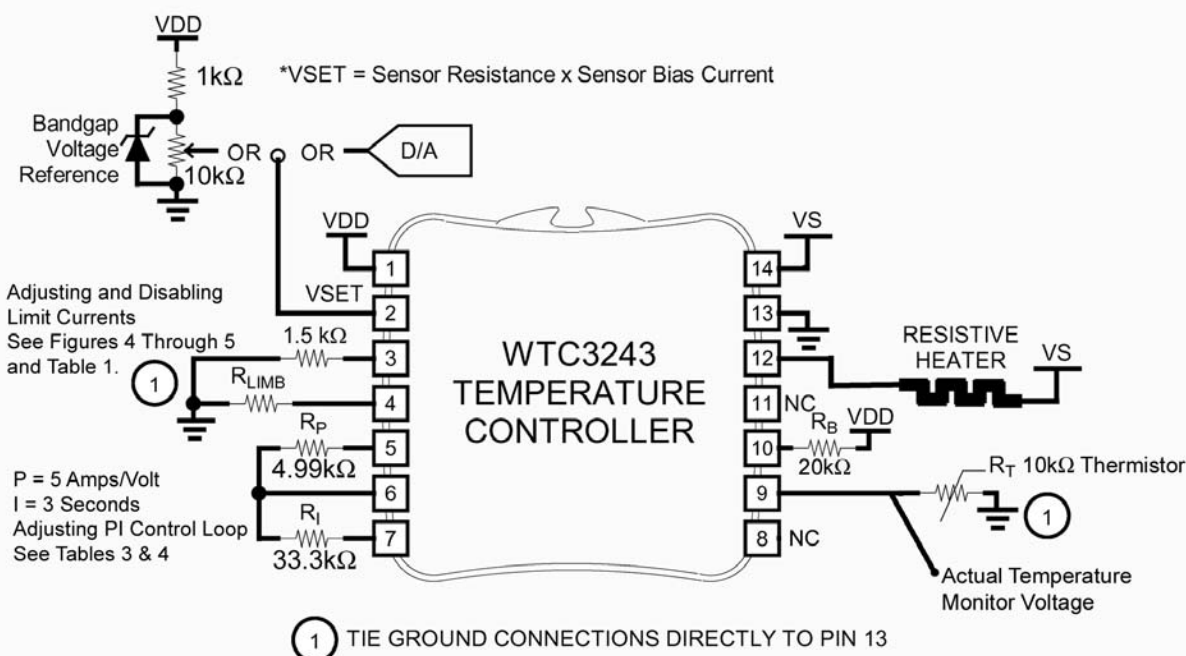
VDD

1kΩ

*VSET = Sensor Resistance x Sensor Bias Current

Bandgap Voltage Reference

10kΩ

OR

OR

D/A

VDD

VS

1

14

Adjusting and Disabling Limit Currents See Figures 4 Through 5 and Table 1.

VSET

2

13

1.5 kΩ

3

12

RESISTIVE HEATER

VS

WTC3243 TEMPERATURE CONTROLLER

1

$R_{LIMB}$

4

11

NC

$R_P$

5

10

$R_B$

VDD

4.99kΩ

20kΩ

6

P = 5 Amps/Volt
I = 3 Seconds
Adjusting PI Control Loop
See Tables 3 & 4

9

$R_T$ 10kΩ Thermistor

1

$R_I$

7

8

NC

33.3kΩ

Actual Temperature Monitor Voltage

1 TIE GROUND CONNECTIONS DIRECTLY TO PIN 13